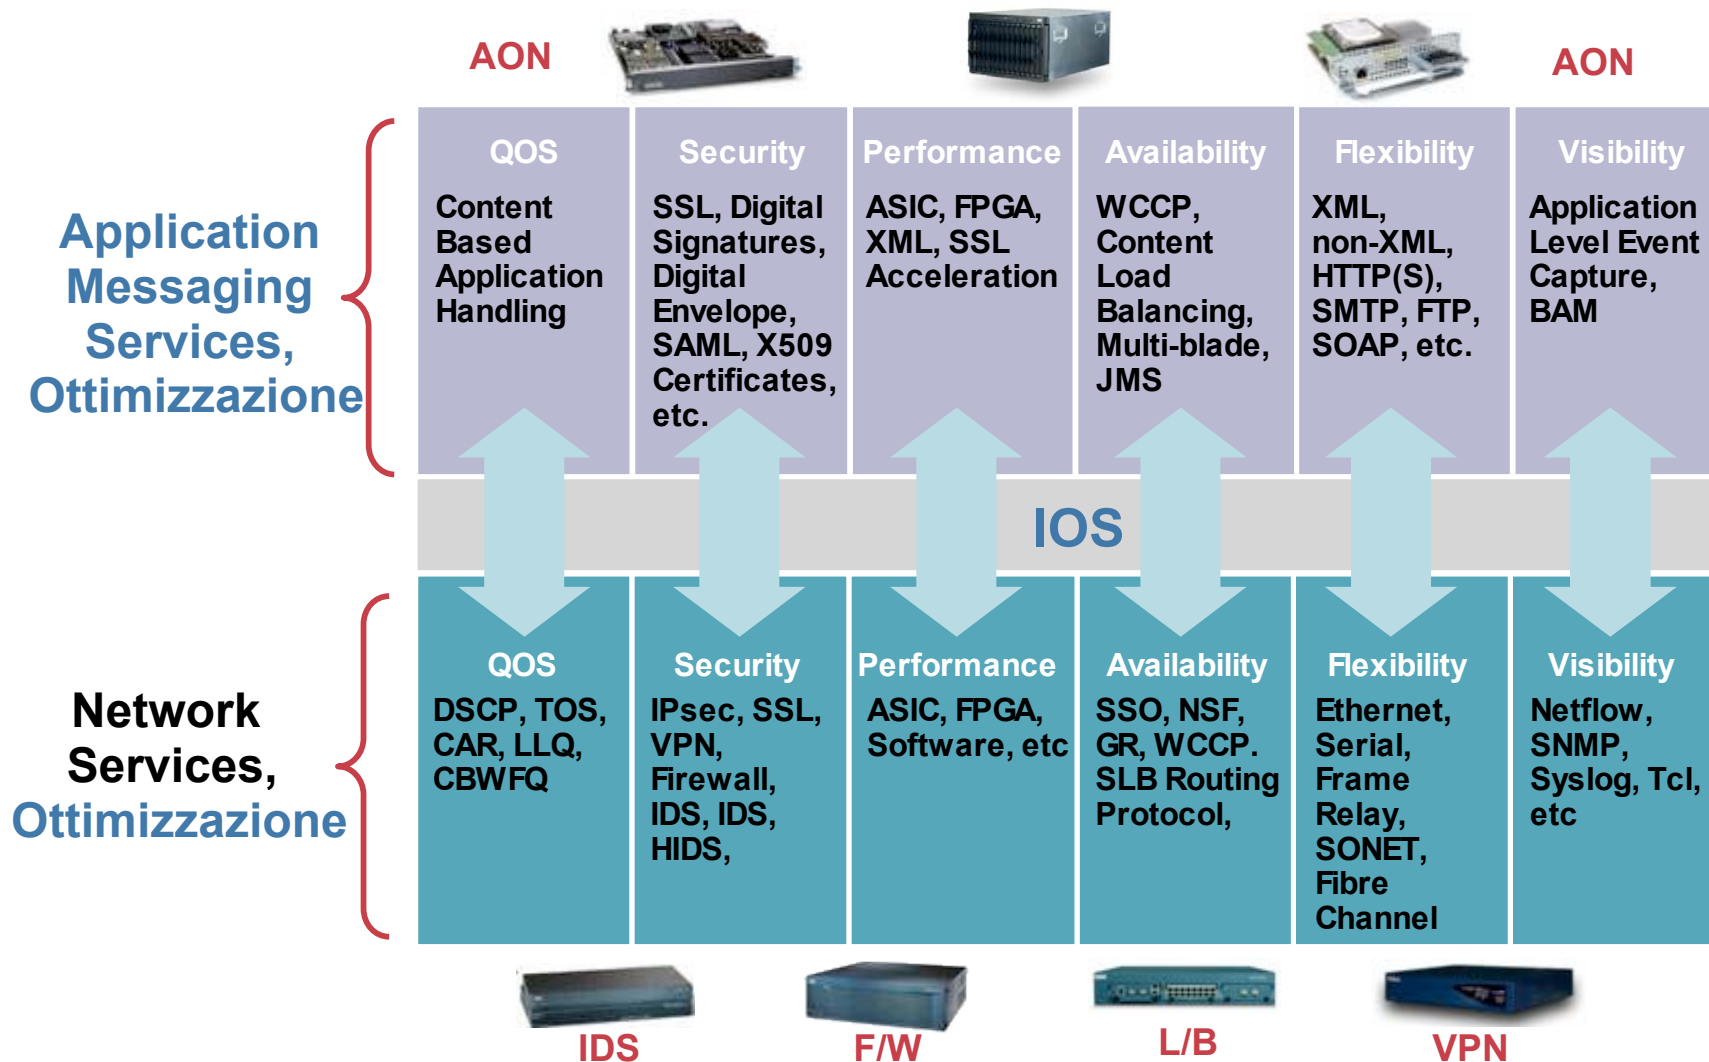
AON

AON

Application Messaging Services, Ottimizzazione

| QOS | Security | Performance | Availability | Flexibility | Visibility |
|---|---|---|---|---|---|
| Content Based Application Handling | SSL, Digital Signatures, Digital Envelope, SAML, X509 Certificates, etc. | ASIC, FPGA, XML, SSL Acceleration | WCCP, Content Load Balancing, Multi-blade, JMS | XML, non-XML, HTTP(S), SMTP, FTP, SOAP, etc. | Application Level Event Capture, BAM |

IOS

Network Services, Ottimizzazione

| QOS | Security | Performance | Availability | Flexibility | Visibility |
|---|---|---|---|---|---|
| DSCP, TOS, CAR, LLQ, CBWFQ | IPsec, SSL, VPN, Firewall, IDS, IDS, HIDS, | ASIC, FPGA, Software, etc | SSO, NSF, GR, WCCP. SLB Routing Protocol, | Ethernet, Serial, Frame Relay, SONET, Fibre Channel | Netflow, SNMP, Syslog, Tcl, etc |

IDS

F/W

L/B

VPN